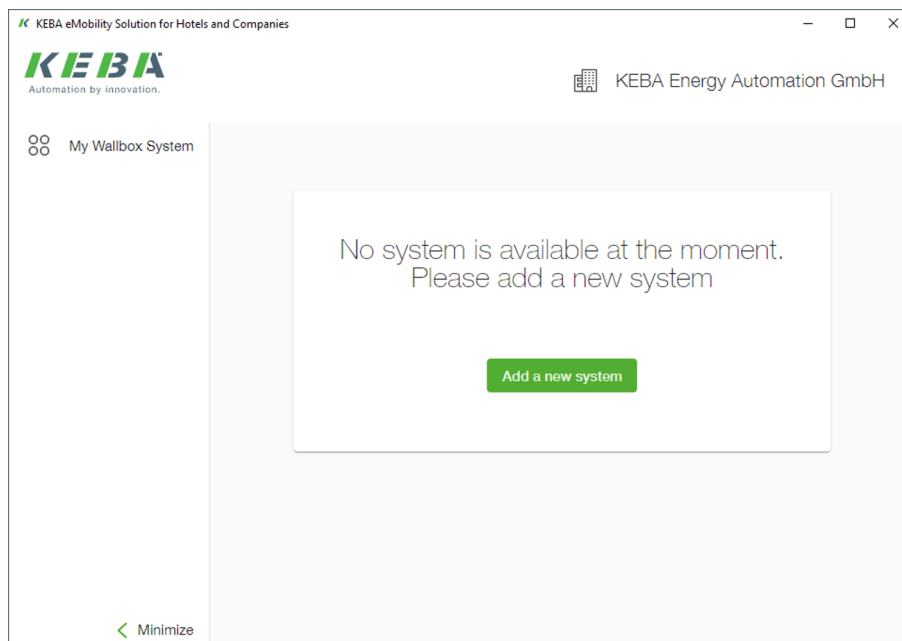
KEBA eMobility Solution for Hotels and Companies

KEBA
Automation by innovation.

KEBA Energy Automation GmbH

My Wallbox System

No system is available at the moment.
Please add a new system

Add a new system

Minimize